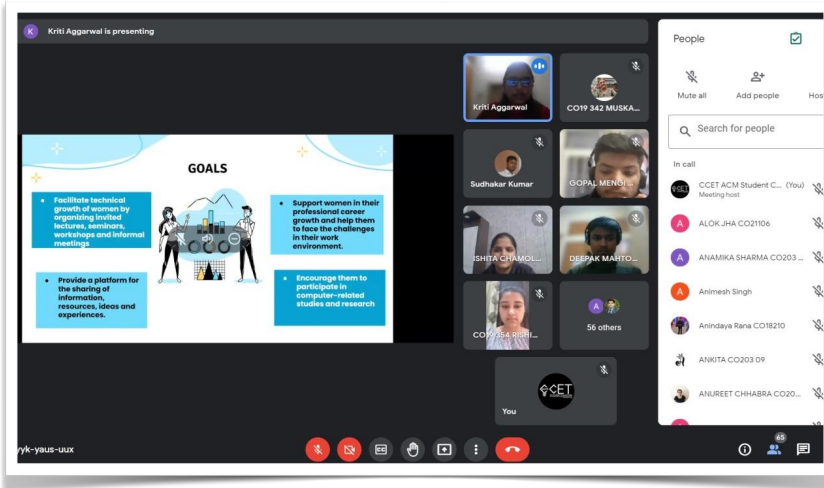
K Kriti Aggarwal is presenting

GOALS

Facilitate technical growth of women by organizing invited lectures, seminars, workshops and informal meetings

Support women in their professional career growth and help them to face the challenges in their work environment.

Provide a platform for the sharing of information, resources, ideas and experiences.

Encourage them to participate in computer-related studies and research

Kriti Aggarwal

CO19 342 MUSKA...

Sudhakar Kumar

GOPAL MENGI

ISHITA CHAMOL...

DEEPAK MAHTO...

CO19 354 RISHI...

56 others

CCET

You

People

Mute all

Add people

Hos

Search for people

In call

CCET ACM Student C... (You)
Meeting host

ALOK JHA CO21106

ANAMIKA SHARMA CO203 ...

Animesh Singh

Anindaya Rana CO18210

ANKITA CO203 09

ANUREET CHHABRA CO20...

yyk-yaus-uux

65